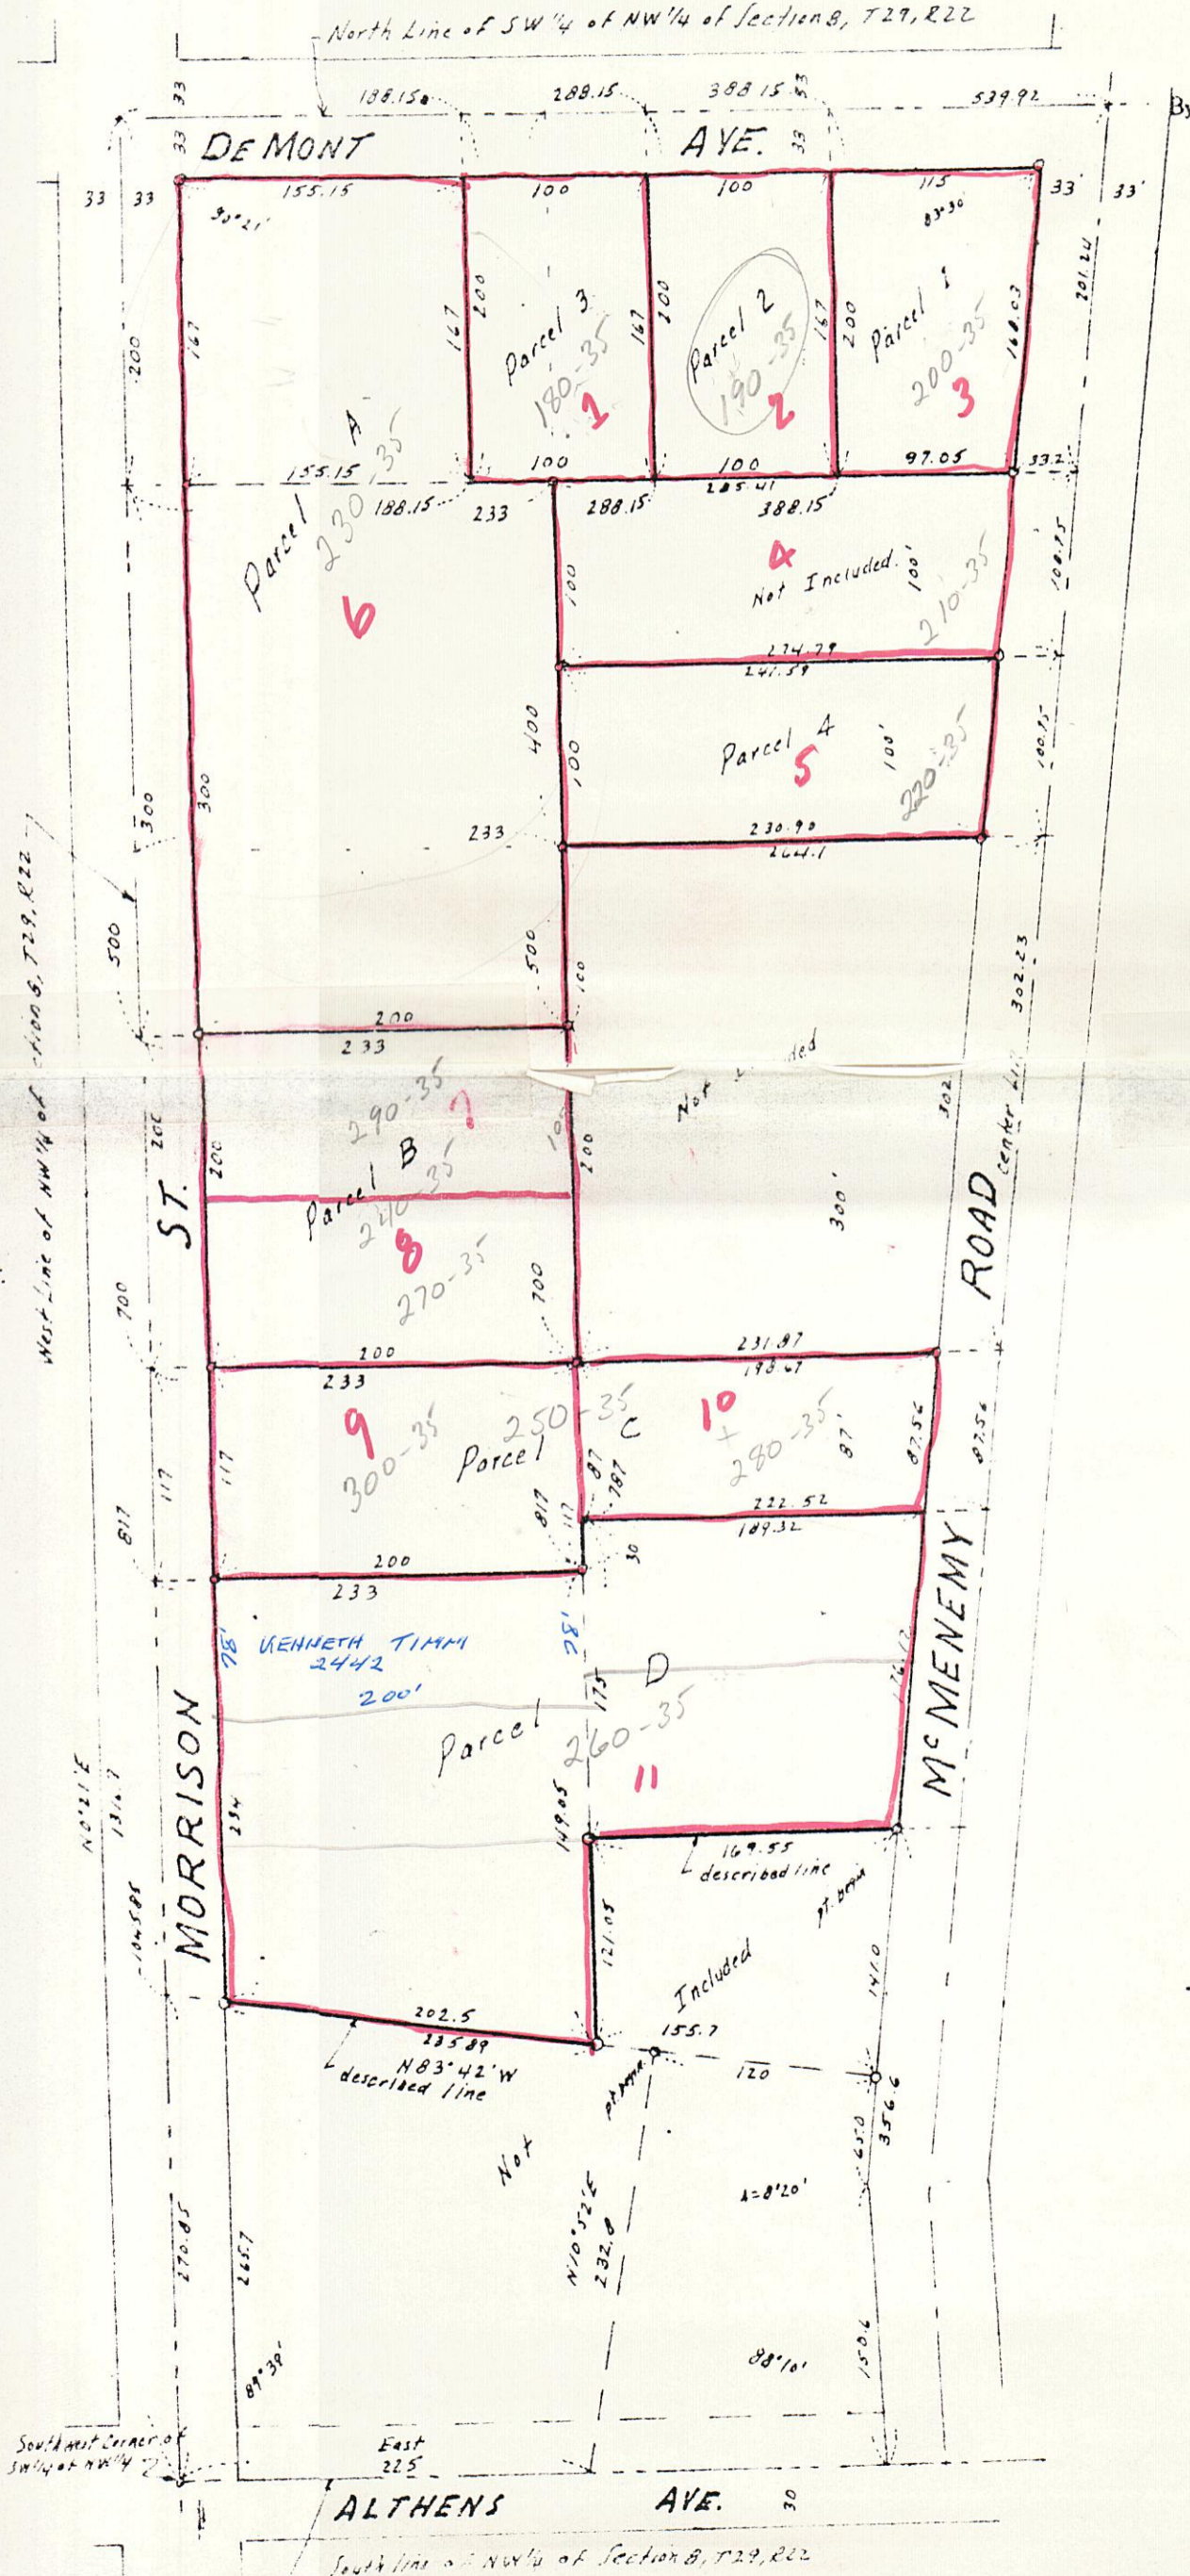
North Line of SW¼ of NW¼ of Section 8, T29, R22

188.15 288.15 388.15 33 539.92 By

33 DE MONT AVE. 33

33 33 155.15 100 100 115 33' 33'

90°21' 83°30

200 167 200 Parcel 3 167 100 Parcel 2 167 200 Parcel 1 168.03 201.20

180-35 190-35 200-35

1 2 3

155.15 100 100 97.05 33.2

Parcel A 230-35 188.15 233 288.15 285.41 388.15

6 100 4 Not Included. 100' 210-35 100.75

234.79 241.59

400 100 Parcel 4 5 100' 220-35 100.75

300 300

233 230.90 264.1

500 500 100 302.23

200 233

Not Included 302 center line

290-35 7 200 Parcel B 200 240-35 8 270-35 300'

ST. 700 700 ROAD

200 231.87 193.67

233

9 300-35 Parcel 250-35 C 10 280-35 87 87.52 87.56

117 817 117 817 787 87

200 222.52 189.32

233 30

78' KENNETH TIMM 2442 200' 78'

D

Parcel 260-35 11

MORRISON 173 McMENEMY

294 149.05

N0°21'E 1310.7

1045.85

169.55 described line

pt. brg.

121.05 Included 141.0

202.5 235.89 155.7

N83°42'W described line 120

pt. brg.

Not 65.0 356.6

N10°52'E 232.8 Δ=8°20'

270.85 265.7

89°39' 88°10' 150.6

Southwest Corner of SW¼ of NW¼ East 225

ALTHENS AVE. 30

South line of NW¼ of Section 8, T29, R22

West Line of NW¼ of Section 8, T29, R22